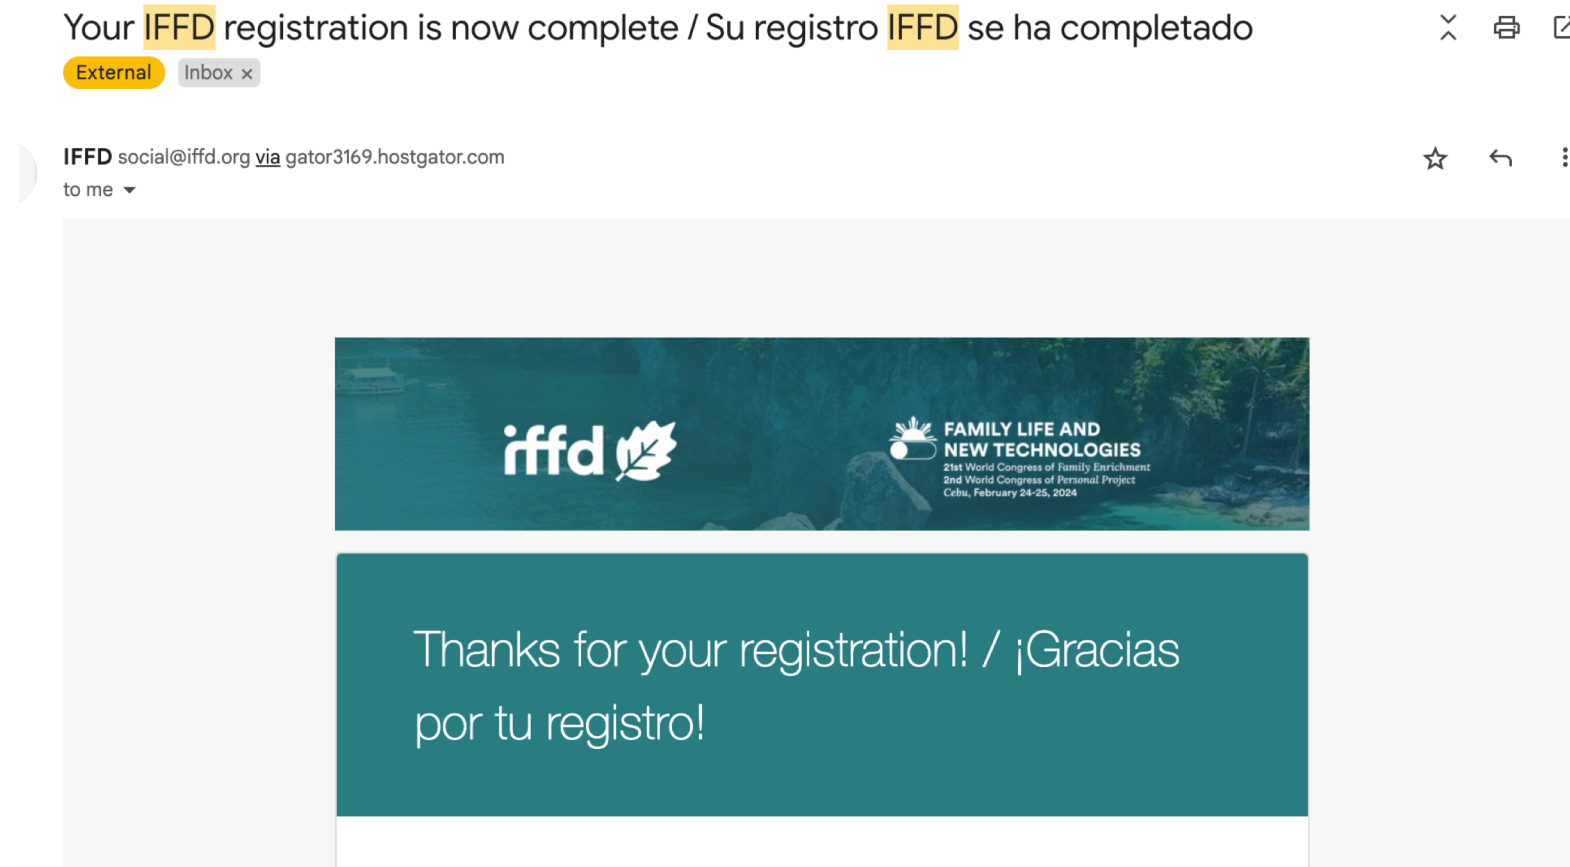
Your IFFD registration is now complete / Su registro IFFD se ha completado

External Inbox ×

IFFD social@iffd.org via gator3169.hostgator.com
to me

iffd

FAMILY LIFE AND NEW TECHNOLOGIES
21st World Congress of Family Enrichment
2nd World Congress of Personal Project
Cebu, February 24-25, 2024

Thanks for your registration! / ¡Gracias por tu registro!